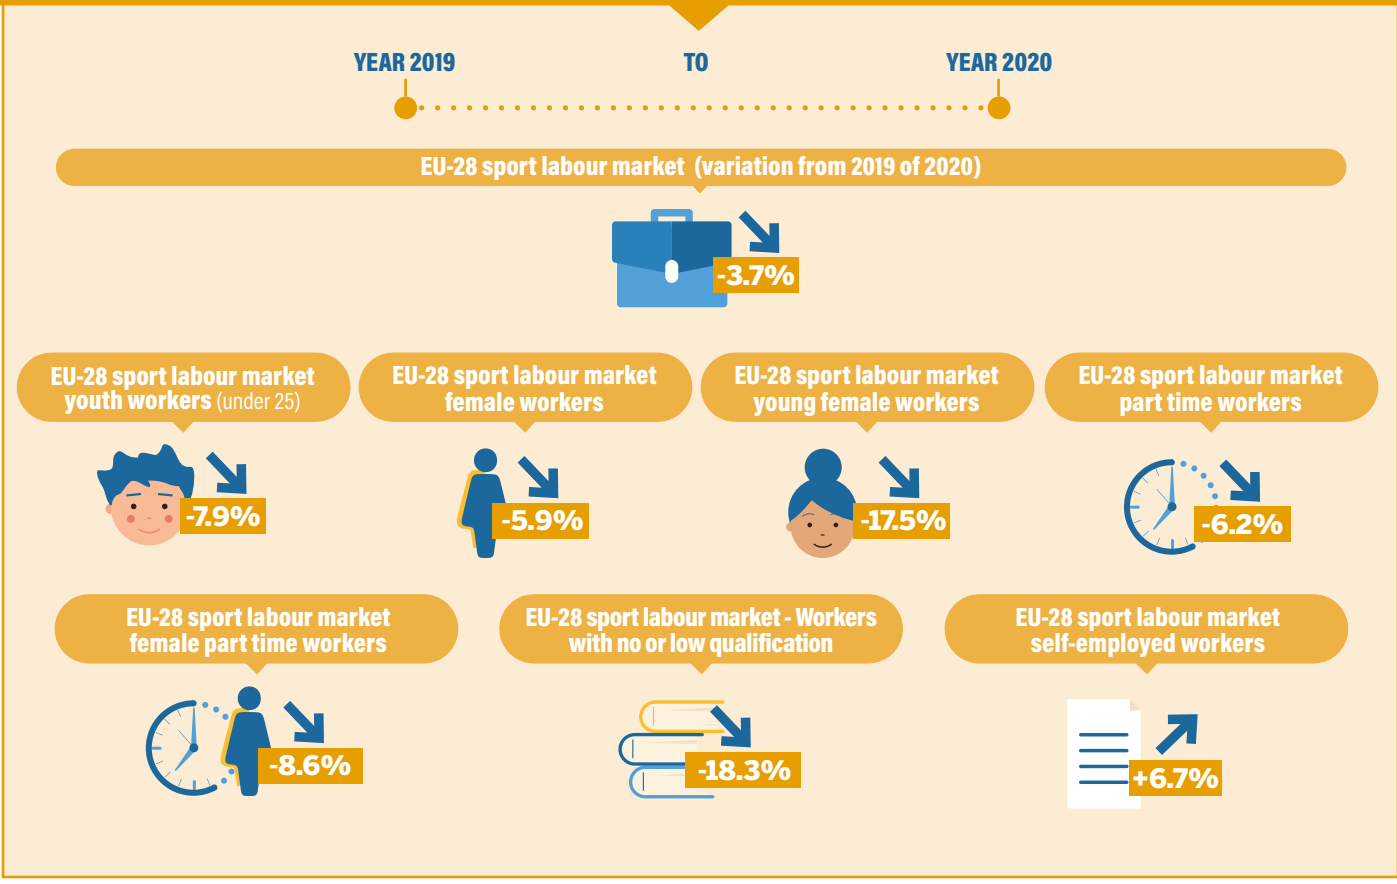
YEAR 2019

TO

YEAR 2020

EU-28 sport labour market (variation from 2019 of 2020)

-3.7%

EU-28 sport labour market youth workers (under 25)

-7.9%

EU-28 sport labour market female workers

-5.9%

EU-28 sport labour market young female workers

-17.5%

EU-28 sport labour market part time workers

-6.2%

EU-28 sport labour market female part time workers

-8.6%

EU-28 sport labour market - Workers with no or low qualification

-18.3%

EU-28 sport labour market self-employed workers

+6.7%